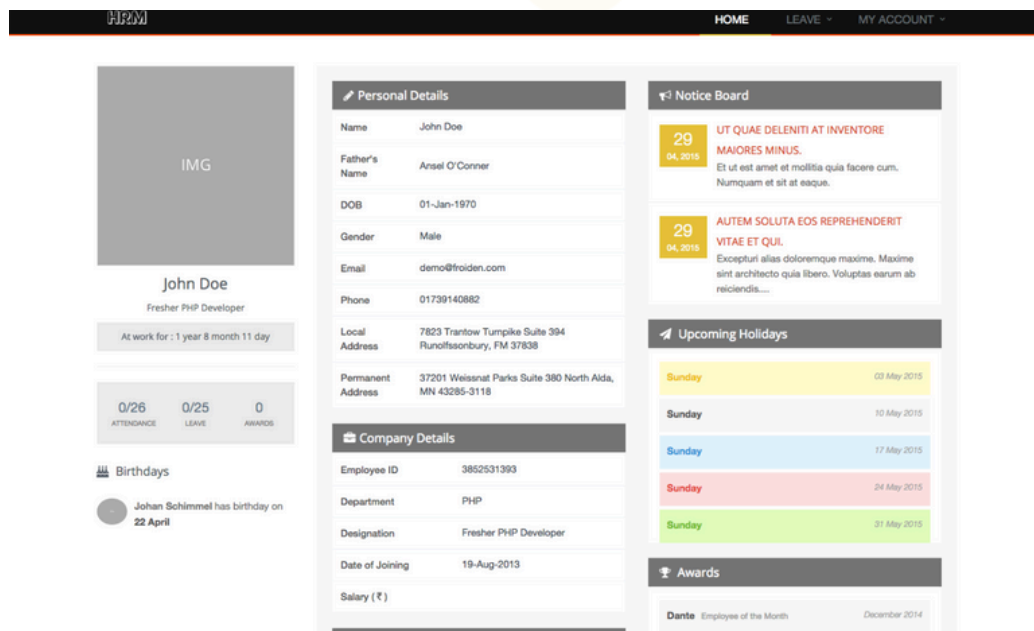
HRM

HOME LEAVE MY ACCOUNT

IMG

John Doe

Fresher PHP Developer

At work for : 1 year 8 month 11 day

| 0/26 | 0/25 | 0 |
|---|---|---|
| ATTENDANCE | LEAVE | AWARDS |

Birthdays

Johan Schimmel has birthday on 22 April

Personal Details

| Name | John Doe |
|---|---|
| Father's Name | Ansel O'Conner |
| DOB | 01-Jan-1970 |
| Gender | Male |
| Email | demo@froiden.com |
| Phone | 01739140882 |
| Local Address | 7823 Trantow Turnpike Suite 394 Runolfssonbury, FM 37838 |
| Permanent Address | 37201 Weissnat Parks Suite 380 North Alda, MN 43285-3118 |

Company Details

| Employee ID | 3852531393 |
|---|---|
| Department | PHP |
| Designation | Fresher PHP Developer |
| Date of Joining | 19-Aug-2013 |
| Salary (₹) | |

Notice Board

29 04, 2015 UT QUAE DELENITI AT INVENTORE MAIORES MINUS.
Et ut est amet et mollitia quia facere cum. Numquam et sit at eaque.

29 04, 2015 AUTEM SOLUTA EOS REPREHENDERIT VITAE ET QUI.
Excepturi alias doloremque maxime. Maxime sint architecto quia libero. Voluptas earum ab reiciendis....

Upcoming Holidays

| Sunday | 03 May 2015 |
|---|---|
| Sunday | 10 May 2015 |
| Sunday | 17 May 2015 |
| Sunday | 24 May 2015 |
| Sunday | 31 May 2015 |

Awards

Dante Employee of the Month December 2014